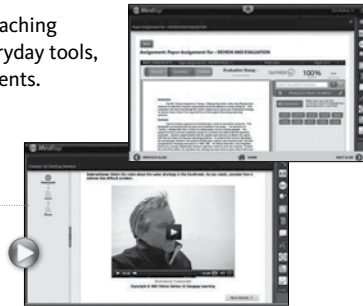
aching
ryday tools,
ents.

MindTap

Assignment: Paper Assignment for – REVIEW AND EVALUATION

Evaluation Essay

100%

PREVIOUS SLIDE

HOME

NEXT SLIDE

MindTap

Chapter 10 Getting Started

Instructions: Watch the video about the video strategy in the EssaBook. As you watch, consider how it defines the difficult problem.

Copyright © 2011 Cengage Learning